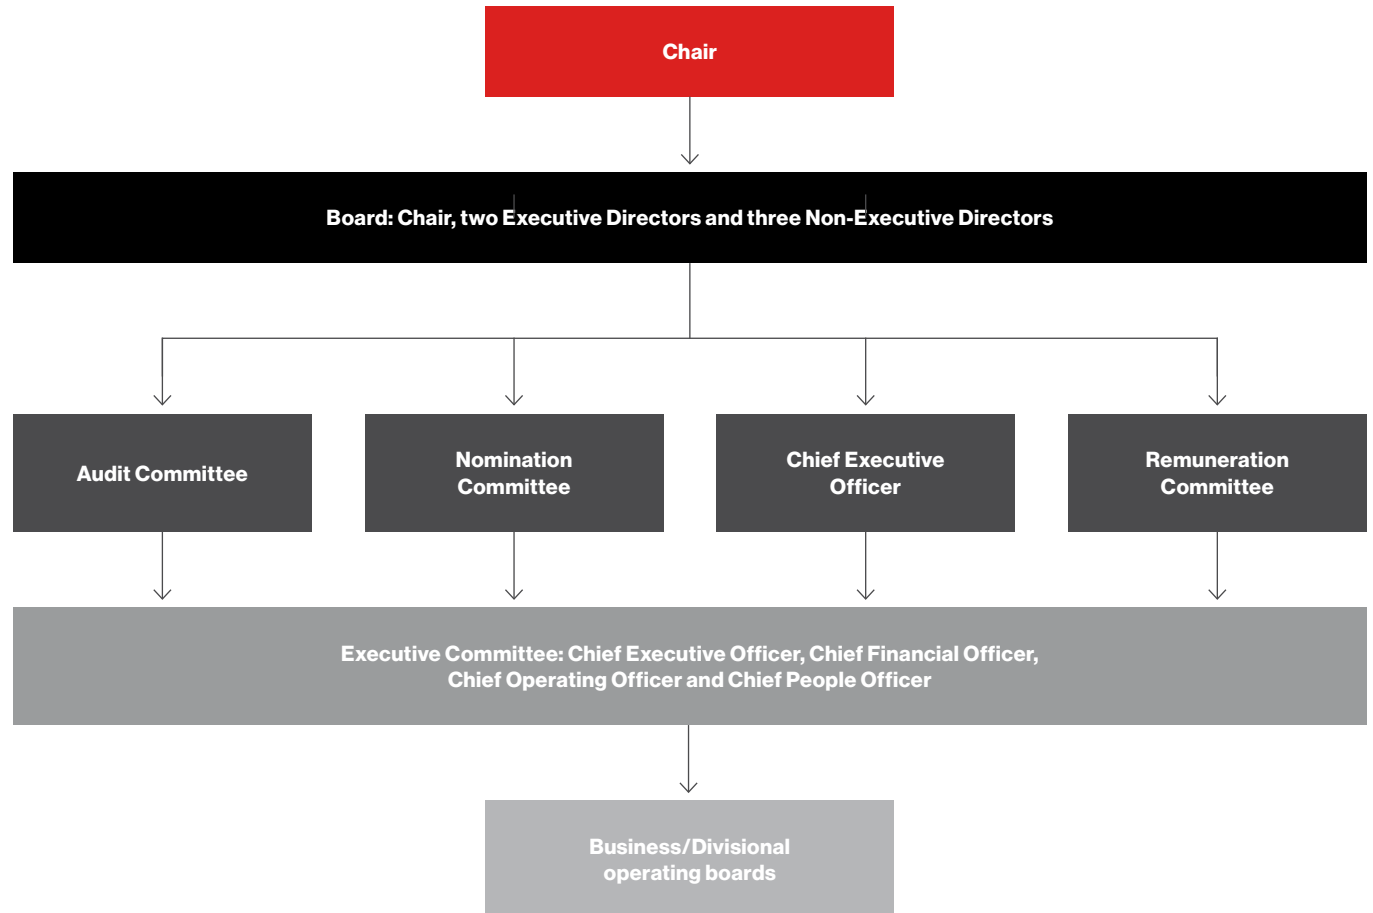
Chair

Board: Chair, two Executive Directors and three Non-Executive Directors

Audit Committee

Nomination Committee

Chief Executive Officer

Remuneration Committee

Executive Committee: Chief Executive Officer, Chief Financial Officer, Chief Operating Officer and Chief People Officer

Business/Divisional operating boards